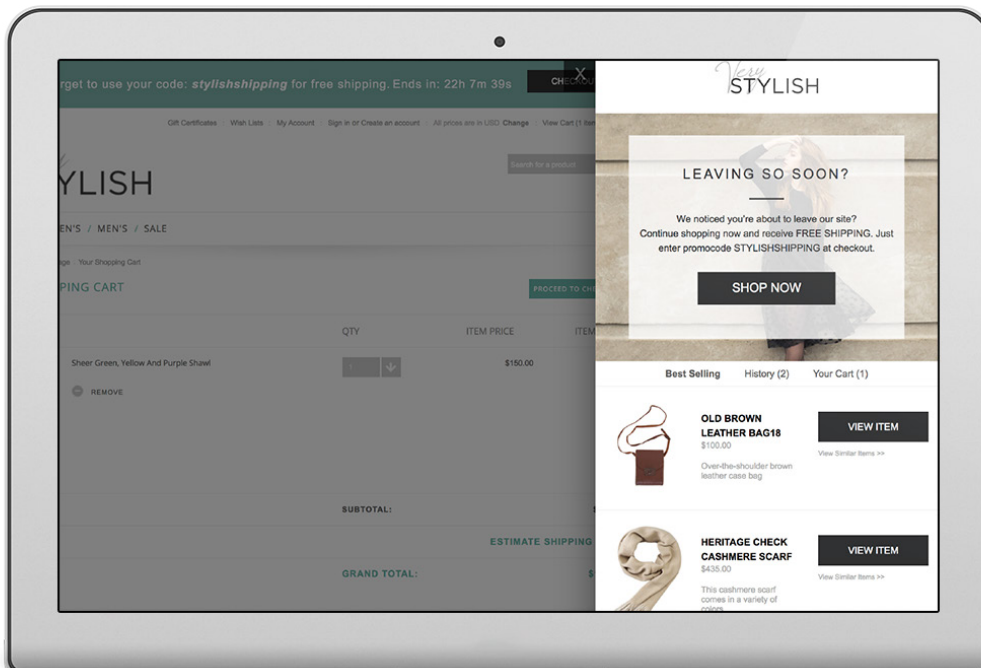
rget to use your code: *stylishshipping* for free shipping. Ends in: 22h 7m 39s

CHECKOU

X

Gift Certificates Wish Lists My Account Sign in or Create an account All prices are in USD Change View Cart (1 item

Search for a product

YLISH

EN'S / MEN'S / SALE

age Your Shopping Cart

PING CART

PROCEED TO CH

QTY

ITEM PRICE

ITEM

Sheer Green, Yellow And Purple Shawl

1

$150.00

REMOVE

SUBTOTAL:

ESTIMATE SHIPPING

GRAND TOTAL:

$

Very STYLISH

LEAVING SO SOON?

We noticed you're about to leave our site? Continue shopping now and receive FREE SHIPPING. Just enter promocode STYLISHSHIPPING at checkout.

SHOP NOW

Best Selling

History (2)

Your Cart (1)

OLD BROWN LEATHER BAG18
$100.00
Over-the-shoulder brown leather case bag

VIEW ITEM

View Similar Items >>

HERITAGE CHECK CASHMERE SCARF
$435.00
This cashmere scarf comes in a variety of colors

VIEW ITEM

View Similar Items >>